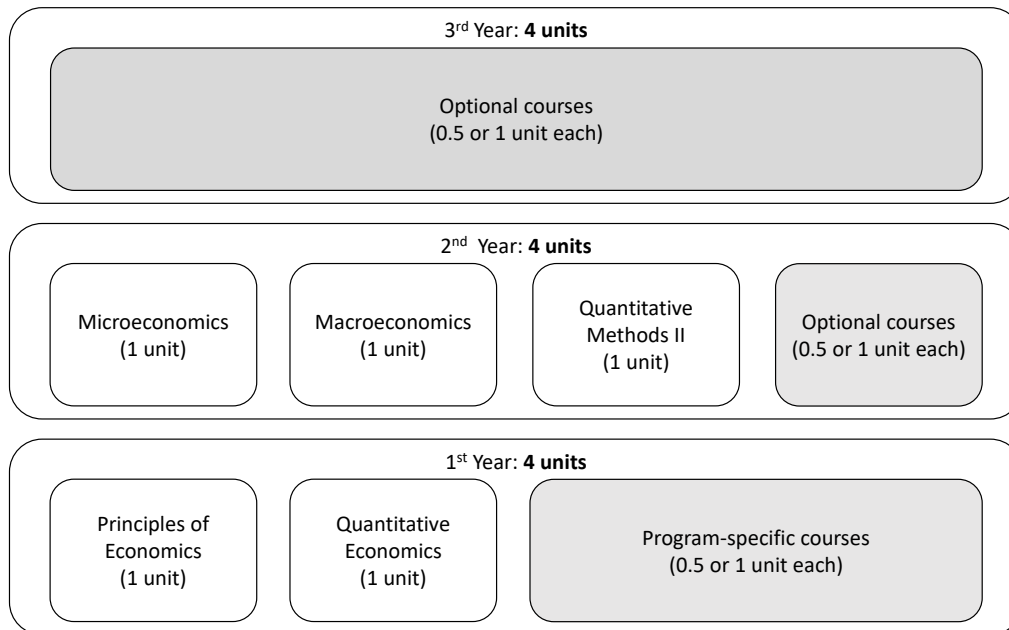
3rd Year: **4 units**

Optional courses
(0.5 or 1 unit each)

2nd Year: **4 units**

Microeconomics
(1 unit)

Macroeconomics
(1 unit)

Quantitative Methods II
(1 unit)

Optional courses
(0.5 or 1 unit each)

1st Year: **4 units**

Principles of Economics
(1 unit)

Quantitative Economics
(1 unit)

Program-specific courses
(0.5 or 1 unit each)